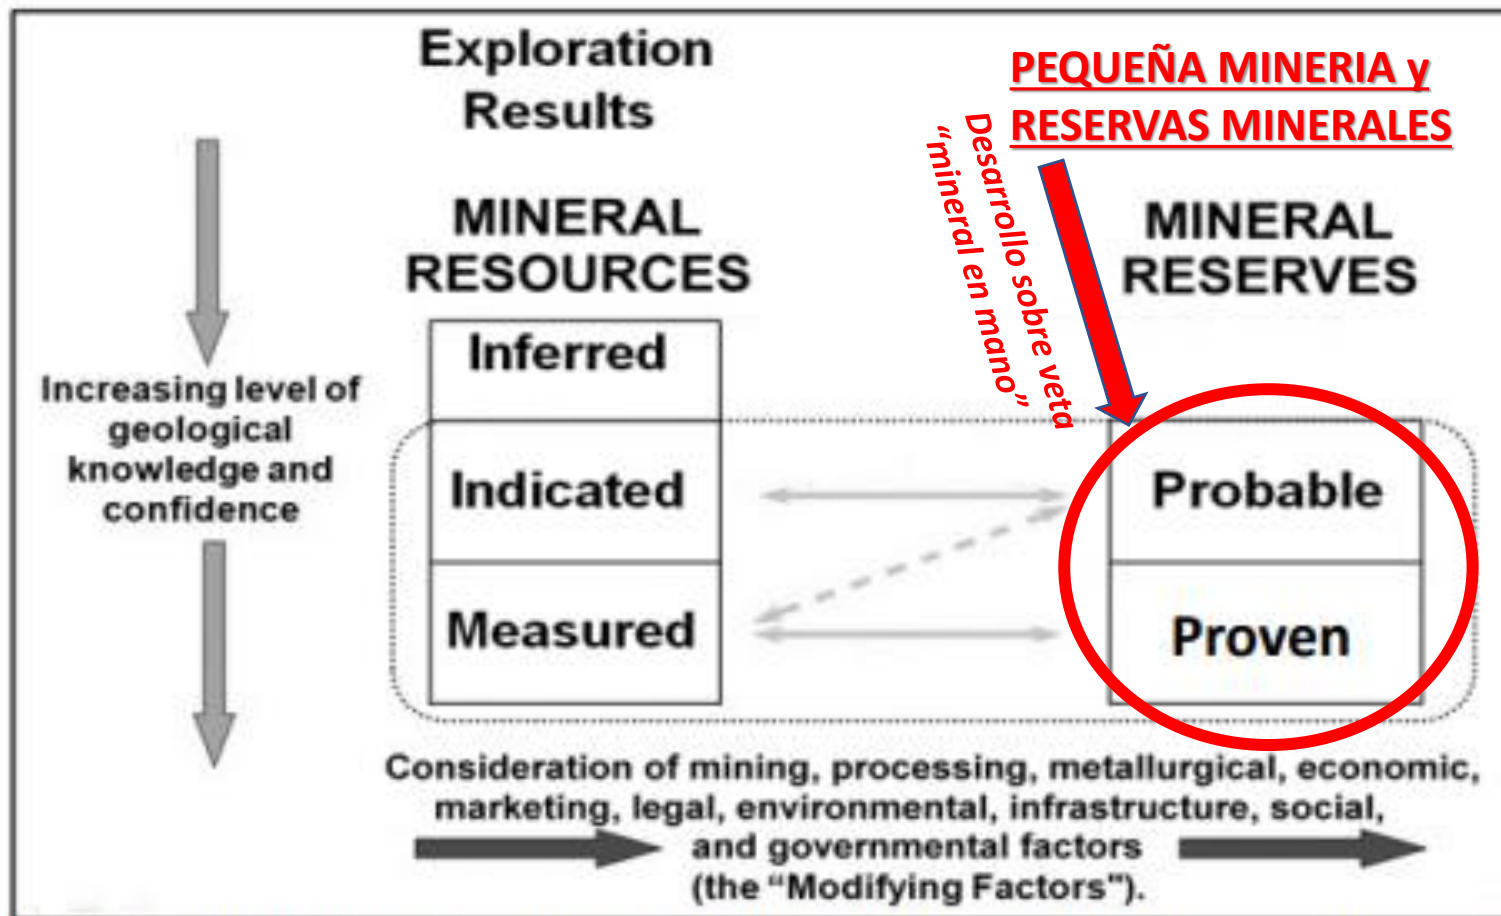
Exploration Results

PEQUEÑA MINERIA y RESERVAS MINERALES

Desarrollo sobre veta
"mineral en mano"

MINERAL RESOURCES

MINERAL RESERVES

Increasing level of geological knowledge and confidence

Inferred

Indicated

Measured

Probable

Proven

Consideration of mining, processing, metallurgical, economic, marketing, legal, environmental, infrastructure, social, and governmental factors (the "Modifying Factors").